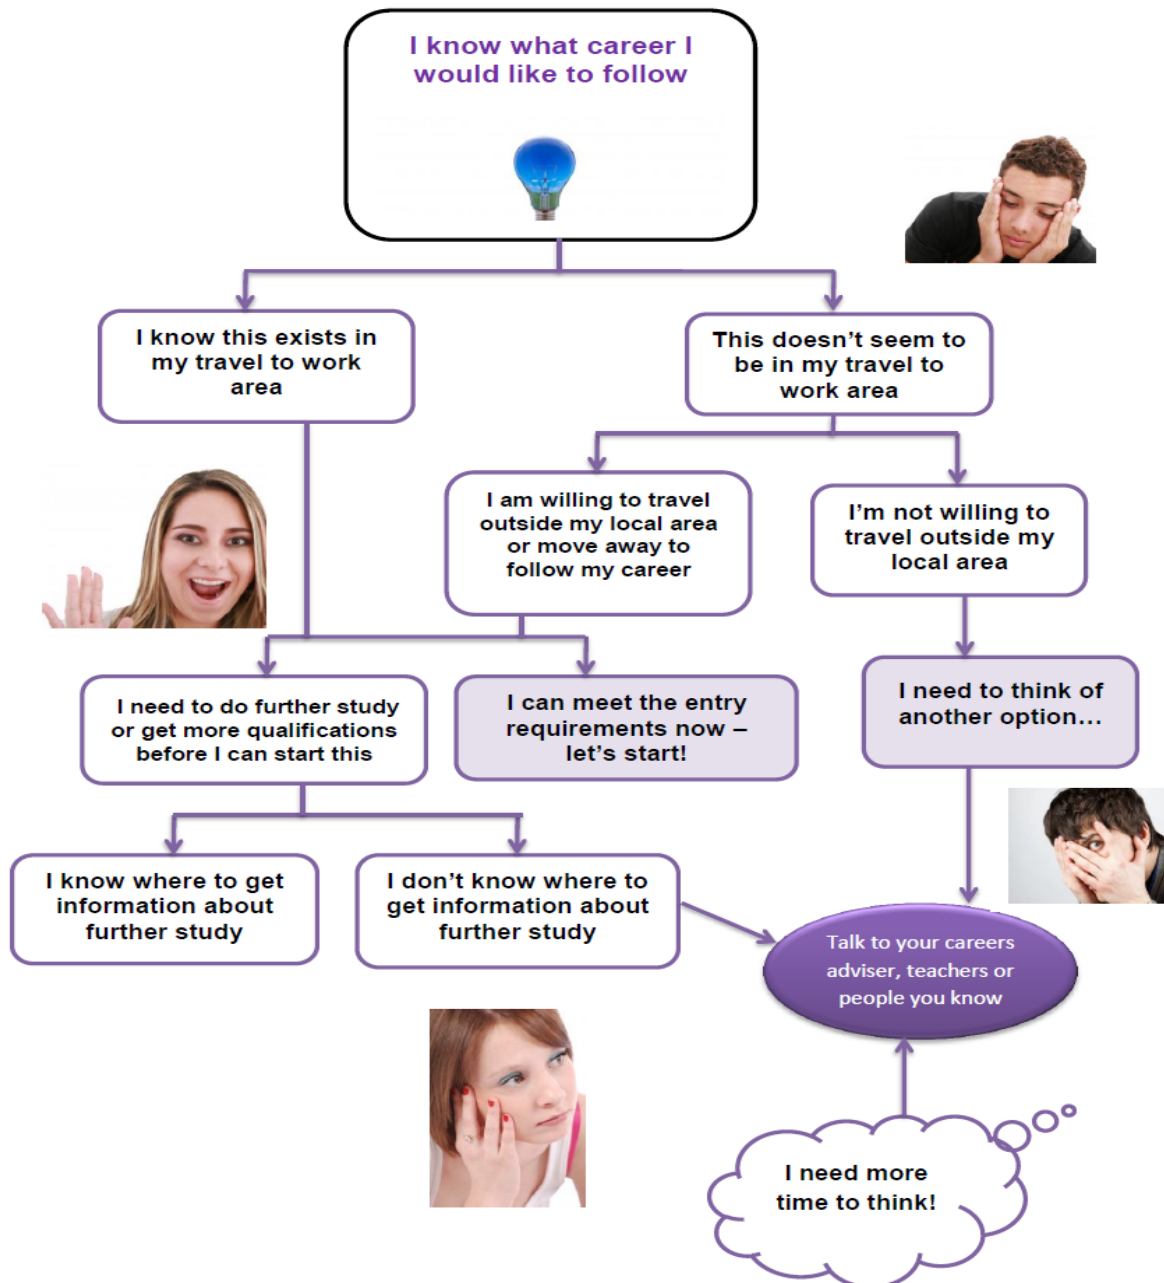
I know what career I would like to follow

I know this exists in my travel to work area

This doesn't seem to be in my travel to work area

I am willing to travel outside my local area or move away to follow my career

I'm not willing to travel outside my local area

I need to do further study or get more qualifications before I can start this

I can meet the entry requirements now – let's start!

I need to think of another option…

I know where to get information about further study

I don't know where to get information about further study

Talk to your careers adviser, teachers or people you know

I need more time to think!